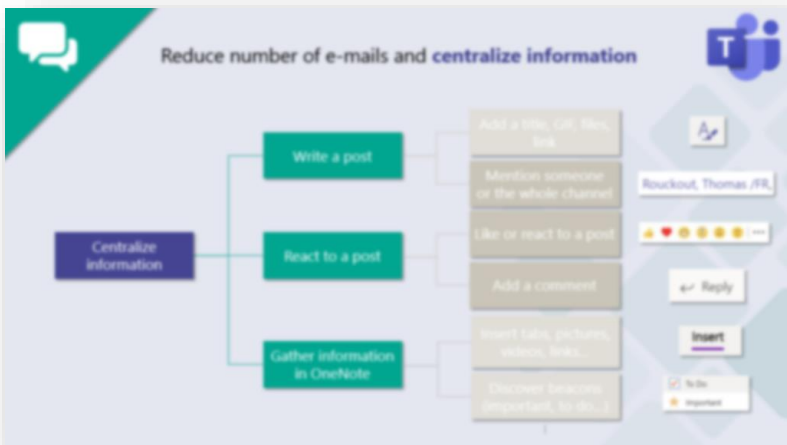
Reduce number of e-mails and centralize information

Centralize information

Write a post

React to a post

Gather information in OneNote

Add a title, GIF, files, link

Mention someone or the whole channel

Like or react to a post

Add a comment

Insert tabs, pictures, videos, links...

Discover beacons (important, to do...)

Rouckout, Thomas /FR,

Reply

Insert

To Do

Important